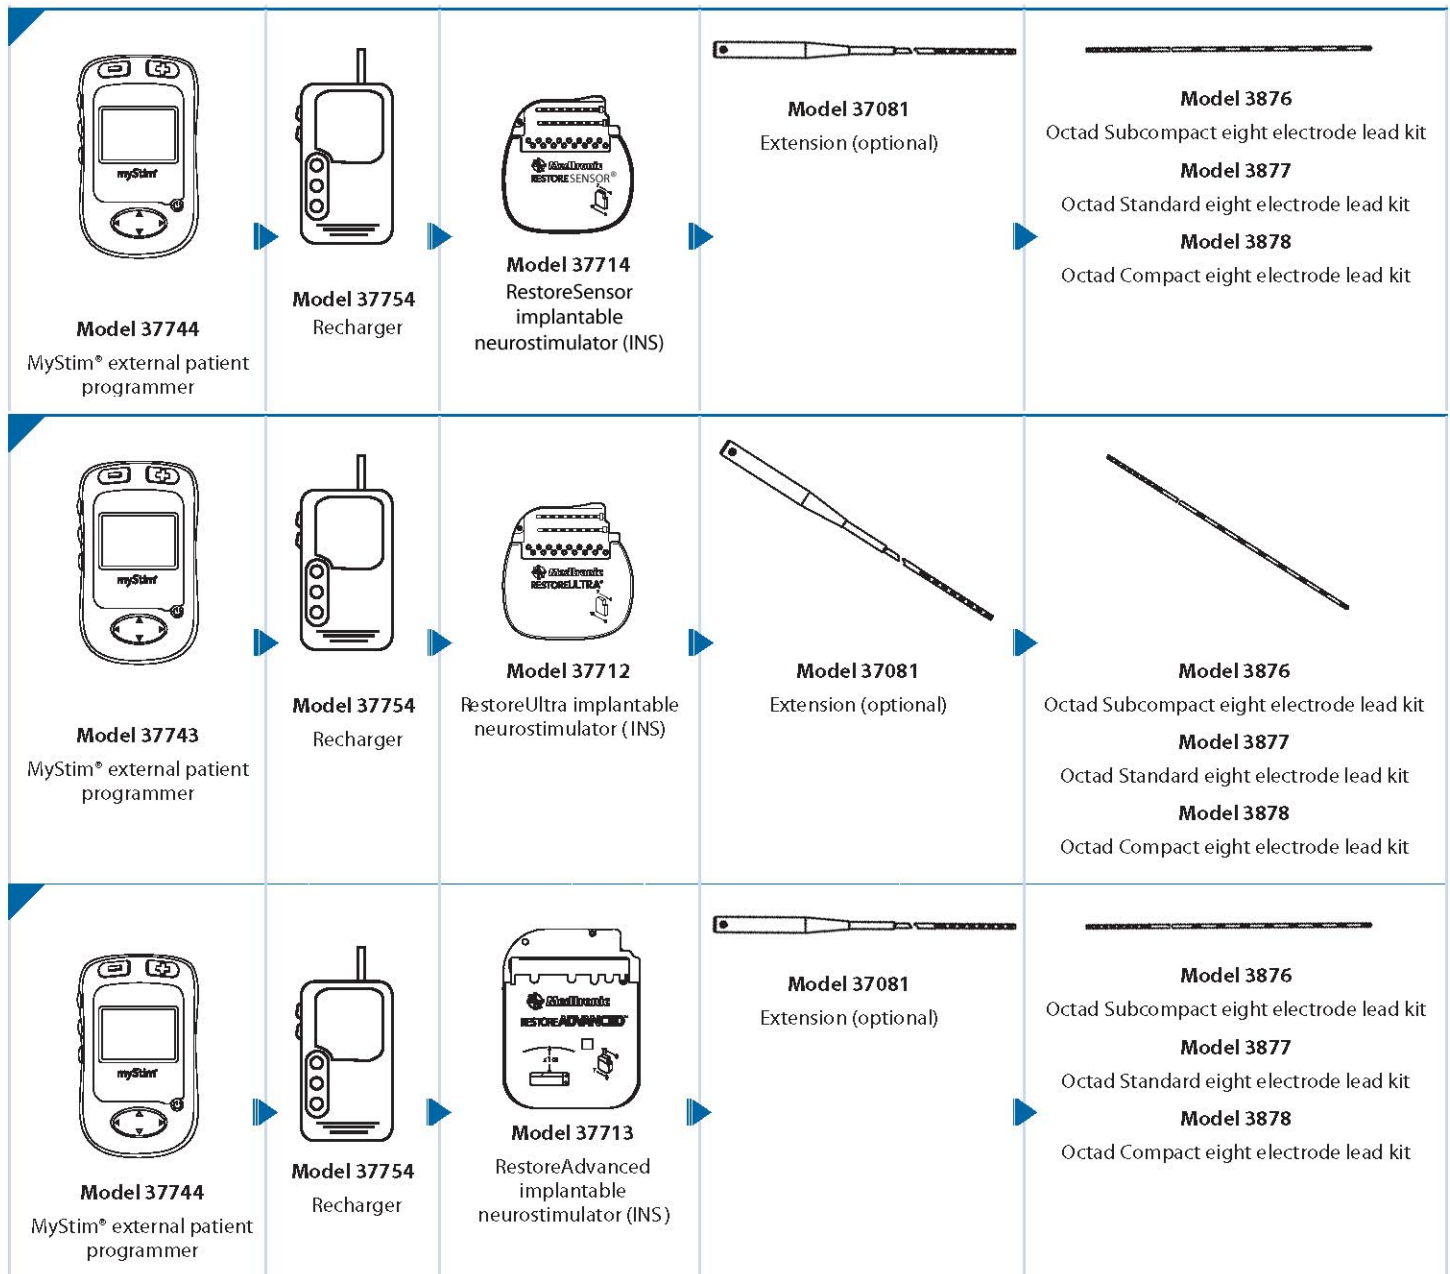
myStim

Model 37744
MyStim® external patient programmer

Model 37754
Recharger

Medtronic
RESTORESENSOR®

Model 37714
RestoreSensor implantable neurostimulator (INS)

Model 37081
Extension (optional)

Model 3876
Octad Subcompact eight electrode lead kit
Model 3877
Octad Standard eight electrode lead kit
Model 3878
Octad Compact eight electrode lead kit

myStim

Model 37743
MyStim® external patient programmer

Model 37754
Recharger

Medtronic
RESTOREULTRA®

Model 37712
RestoreUltra implantable neurostimulator (INS)

Model 37081
Extension (optional)

Model 3876
Octad Subcompact eight electrode lead kit
Model 3877
Octad Standard eight electrode lead kit
Model 3878
Octad Compact eight electrode lead kit

myStim

Model 37744
MyStim® external patient programmer

Model 37754
Recharger

Medtronic
RESTOREADVANCED®

Model 37713
RestoreAdvanced implantable neurostimulator (INS)

Model 37081
Extension (optional)

Model 3876
Octad Subcompact eight electrode lead kit
Model 3877
Octad Standard eight electrode lead kit
Model 3878
Octad Compact eight electrode lead kit